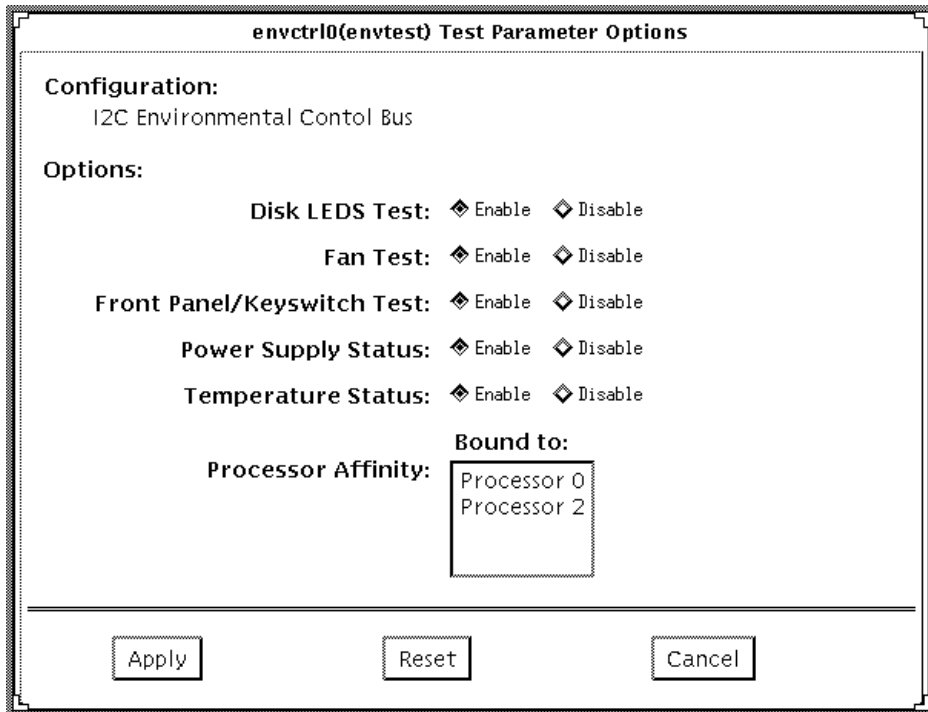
envctrl0(envtest) Test Parameter Options

Configuration:
I2C Environmental Contol Bus

Options:

Disk LEDS Test: Enable Disable

Fan Test: Enable Disable

Front Panel/Keyswitch Test: Enable Disable

Power Supply Status: Enable Disable

Temperature Status: Enable Disable

Bound to:

Processor Affinity: Processor 0 Processor 2

Apply Reset Cancel